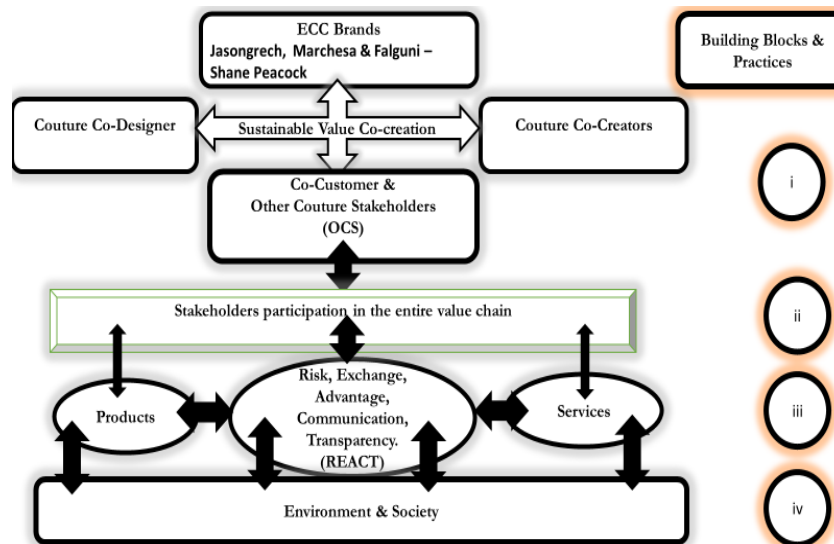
ECC Brands
Jasongrech, Marchesa & Falguni – Shane Peacock

Building Blocks & Practices

Couture Co-Designer

Sustainable Value Co-creation

Couture Co-Creators

Co-Customer & Other Couture Stakeholders (OCS)

i

Stakeholders participation in the entire value chain

ii

Products

Risk, Exchange, Advantage, Communication, Transparency. (REACT)

Services

iii

Environment & Society

iv